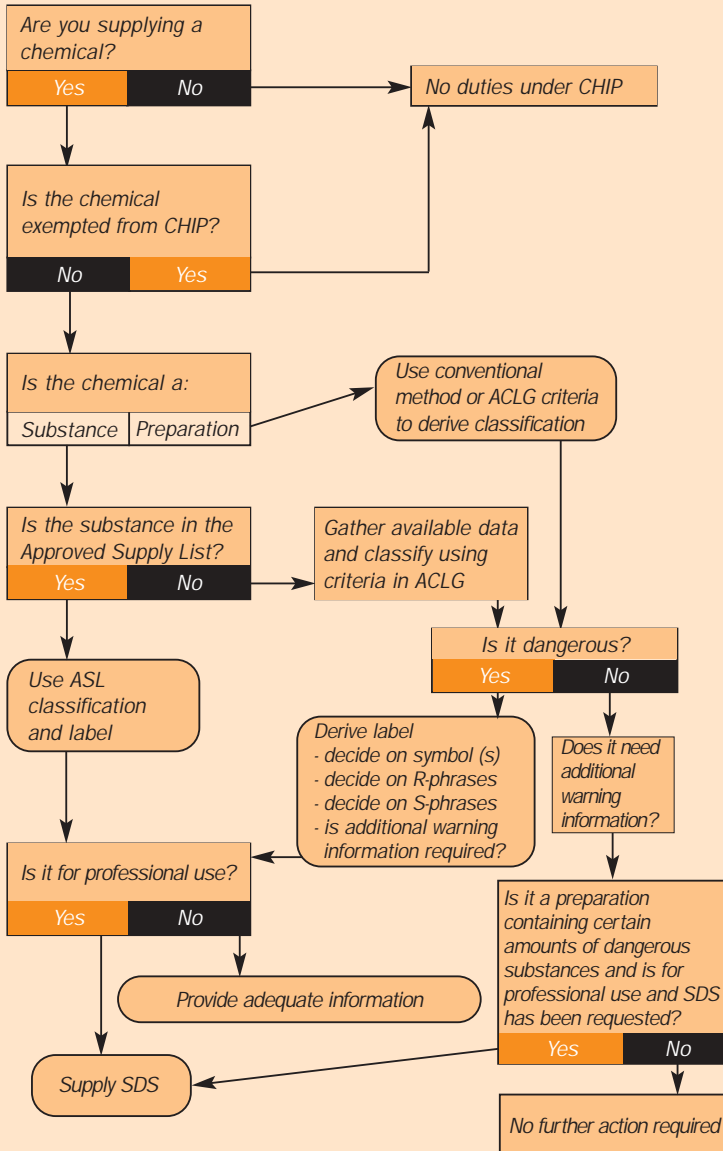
Are you supplying a chemical?

Yes | No

No duties under CHIP

Is the chemical exempted from CHIP?

No | Yes

Is the chemical a:

Substance | Preparation

Use conventional method or ACLG criteria to derive classification

Is the substance in the Approved Supply List?

Yes | No

Gather available data and classify using criteria in ACLG

Is it dangerous?

Yes | No

Use ASL classification and label

Derive label
- decide on symbol (s)
- decide on R-phrases
- decide on S-phrases
- is additional warning information required?

Does it need additional warning information?

Is it for professional use?

Yes | No

Is it a preparation containing certain amounts of dangerous substances and is for professional use and SDS has been requested?

Provide adequate information

Yes | No

Supply SDS

No further action required